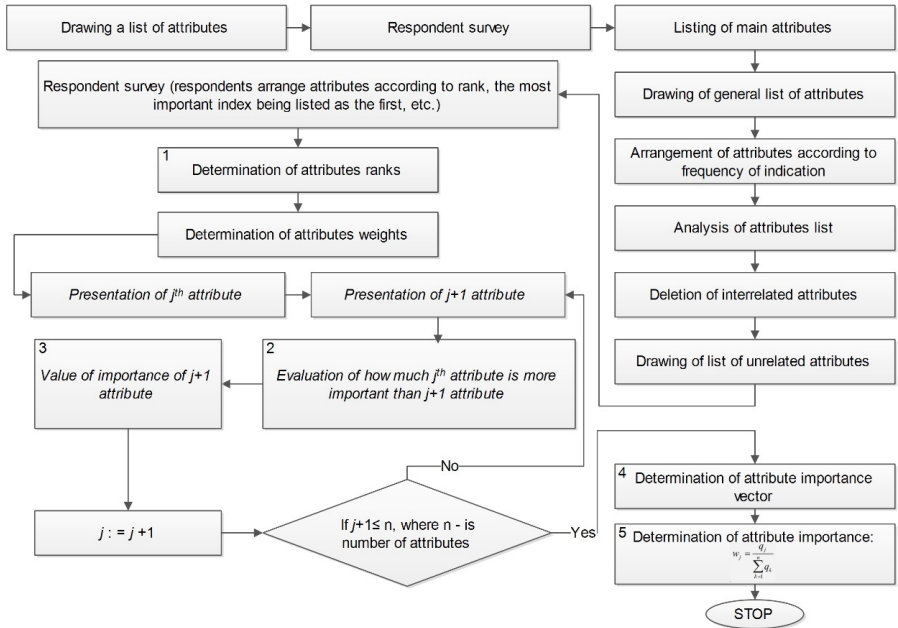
Drawing a list of attributes

Respondent survey

Listing of main attributes

Respondent survey (respondents arrange attributes according to rank, the most important index being listed as the first, etc.)

Drawing of general list of attributes

1

Determination of attributes ranks

Arrangement of attributes according to frequency of indication

Determination of attributes weights

Analysis of attributes list

Presentation of $j^{th}$ attribute

Presentation of $j$+1 attribute

Deletion of interrelated attributes

3

Value of importance of $j$+1 attribute

2

Evaluation of how much $j^{th}$ attribute is more important than $j$+1 attribute

Drawing of list of unrelated attributes

No

4 Determination of attribute importance vector

$j$ : = $j$ +1

If $j$+1≤ n, where n - is number of attributes

Yes

5 Determination of attribute importance:

$w_j = \frac{q_j}{\sum_{k=1} q_k}$

STOP